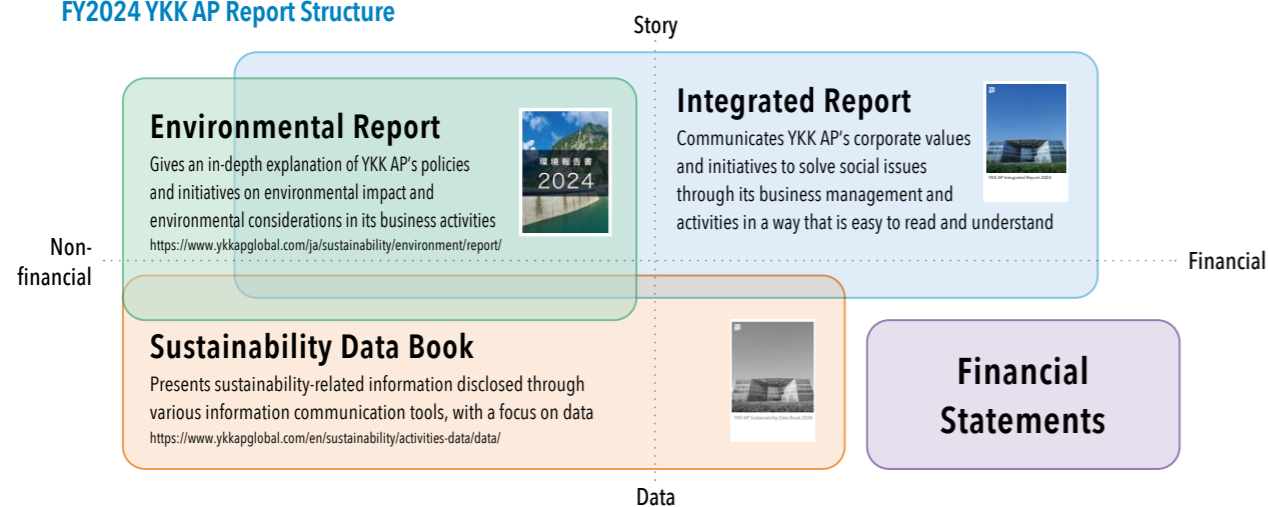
FY2024 YKK AP Report Structure

Story

Environmental Report

Gives an in-depth explanation of YKK AP's policies and initiatives on environmental impact and environmental considerations in its business activities

https://www.ykkapglobal.com/ja/sustainability/environment/report/

環境報告書 2024

Integrated Report

Communicates YKK AP's corporate values and initiatives to solve social issues through its business management and activities in a way that is easy to read and understand

YKK AP Integrated Report 2024

Non-financial

Financial

Sustainability Data Book

Presents sustainability-related information disclosed through various information communication tools, with a focus on data

https://www.ykkapglobal.com/en/sustainability/activities-data/data/

YKK AP Sustainability Data Book 2024

Financial Statements

Data